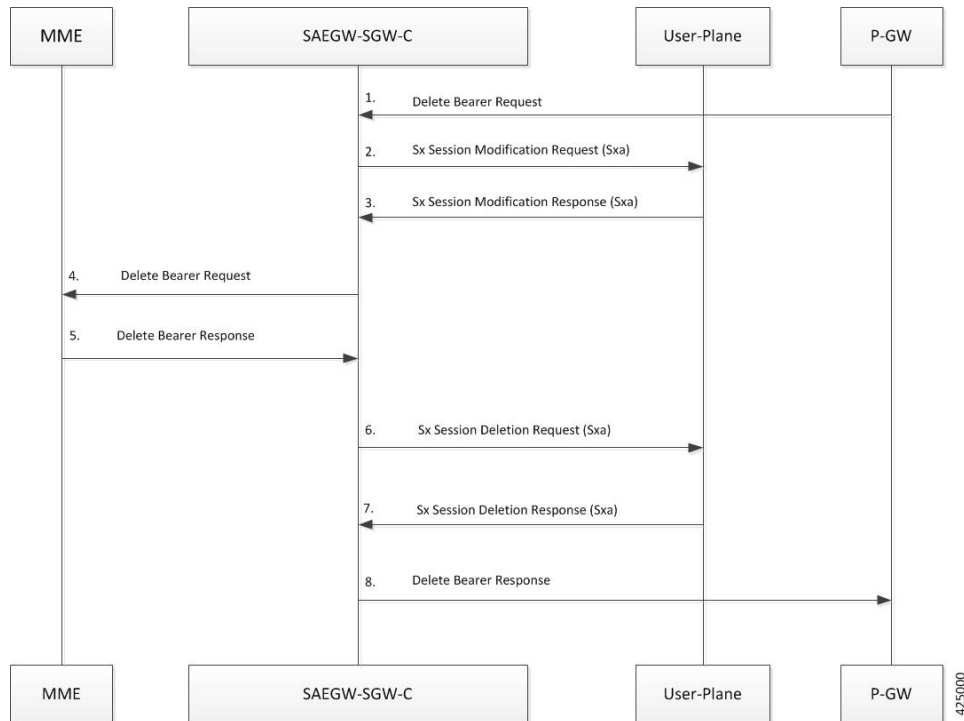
MME

SAEGW-SGW-C

User-Plane

P-GW

1. Delete Bearer Request

2. Sx Session Modification Request (Sxa)

3. Sx Session Modification Response (Sxa)

4. Delete Bearer Request

5. Delete Bearer Response

6. Sx Session Deletion Request (Sxa)

7. Sx Session Deletion Response (Sxa)

8. Delete Bearer Response

MME

SAEGW-SGW-C

User-Plane

P-GW

425000